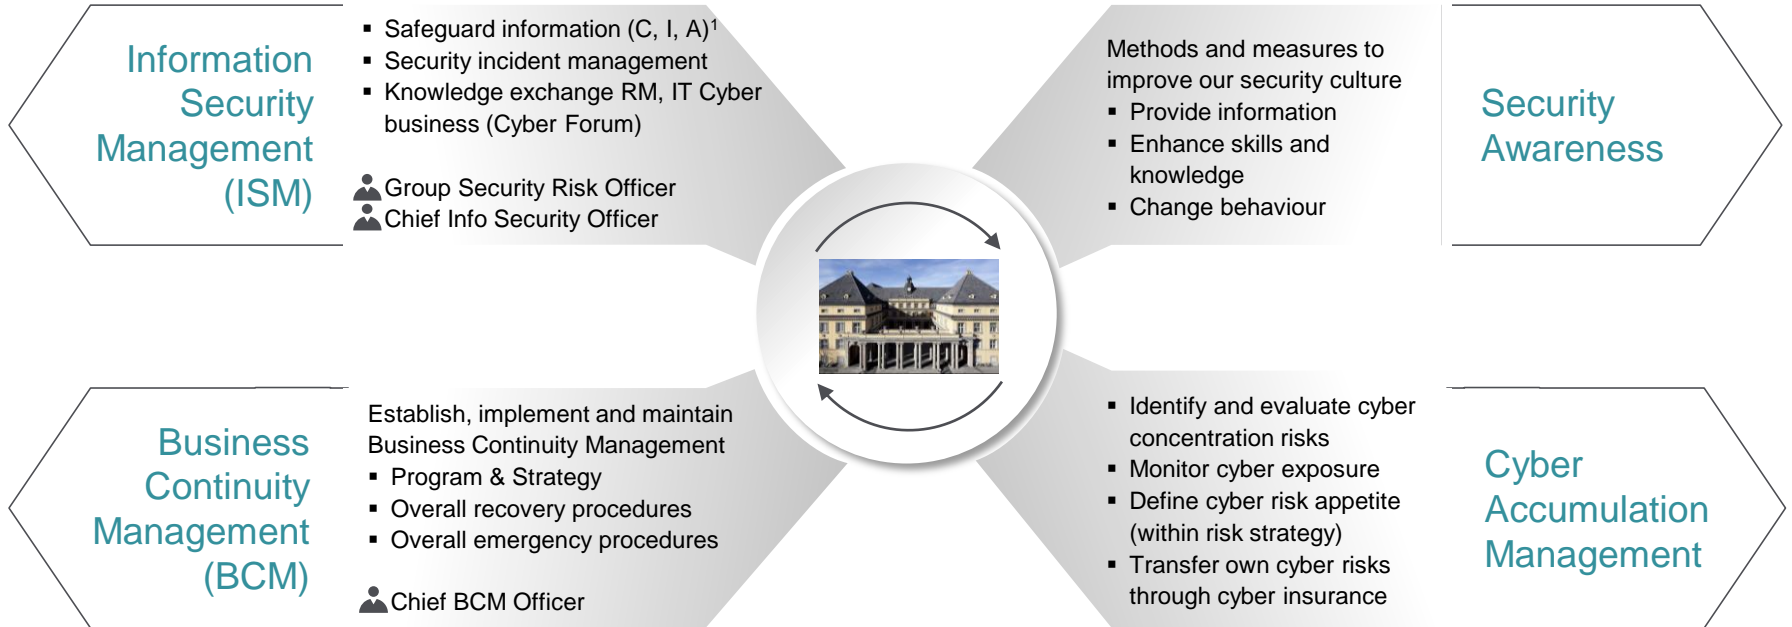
Information Security Management (ISM)

▪ Safeguard information (C, I, A)$^1$
▪ Security incident management
▪ Knowledge exchange RM, IT Cyber business (Cyber Forum)

Group Security Risk Officer
Chief Info Security Officer

Methods and measures to improve our security culture
▪ Provide information
▪ Enhance skills and knowledge
▪ Change behaviour

Security Awareness

Business Continuity Management (BCM)

Establish, implement and maintain Business Continuity Management
▪ Program & Strategy
▪ Overall recovery procedures
▪ Overall emergency procedures

Chief BCM Officer

▪ Identify and evaluate cyber concentration risks
▪ Monitor cyber exposure
▪ Define cyber risk appetite (within risk strategy)
▪ Transfer own cyber risks through cyber insurance

Cyber Accumulation Management